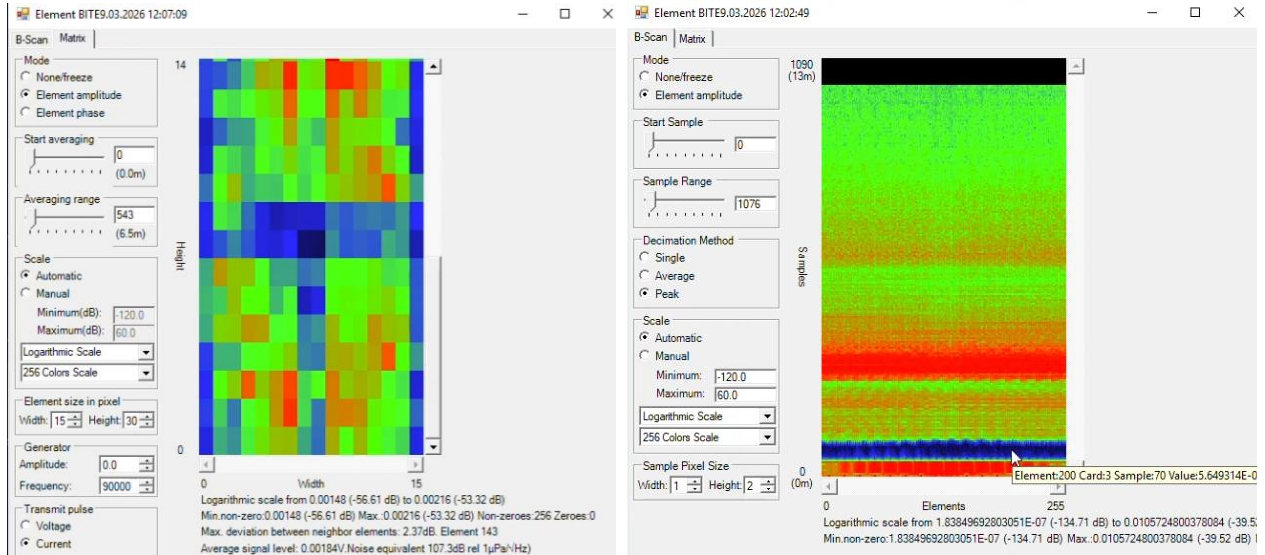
Element BITE9.03.2026 12:07:09

B-Scan Matrix

Mode
None/freeze
Element amplitude
Element phase

Start averaging
0
(0.0m)

Averaging range
543
(6.5m)

Scale
Automatic
Manual
Minimum(dB): -120.0
Maximum(dB): 60.0
Logarithmic Scale
256 Colors Scale

Element size in pixel
Width: 15 Height: 30

Generator
Amplitude: 0.0
Frequency: 90000

Transmit pulse
Voltage
Current

14
Height
0
0 Width 15

Logarithmic scale from 0.00148 (-56.61 dB) to 0.00216 (-53.32 dB)
Min.non-zero:0.00148 (-56.61 dB) Max.:0.00216 (-53.32 dB) Non-zeroes:256 Zeroes:0
Max. deviation between neighbor elements: 2.37dB. Element 143
Average signal level: 0.00184V.Noise equivalent 107.3dB rel 1μPa/√Hz)

Element BITE9.03.2026 12:02:49

B-Scan Matrix

Mode
None/freeze
Element amplitude

Start Sample
0

Sample Range
1076

Decimation Method
Single
Average
Peak

Scale
Automatic
Manual
Minimum: -120.0
Maximum: 60.0
Logarithmic Scale
256 Colors Scale

Sample Pixel Size
Width: 1 Height: 2

1090
(13m)
Samples
0
(0m)
0 Elements 255

Element:200 Card:3 Sample:70 Value:5.649314E-0

Logarithmic scale from 1.83849692803051E-07 (-134.71 dB) to 0.0105724800378084 (-39.5
Min.non-zero:1.83849692803051E-07 (-134.71 dB) Max.:0.0105724800378084 (-39.52 dB) Min